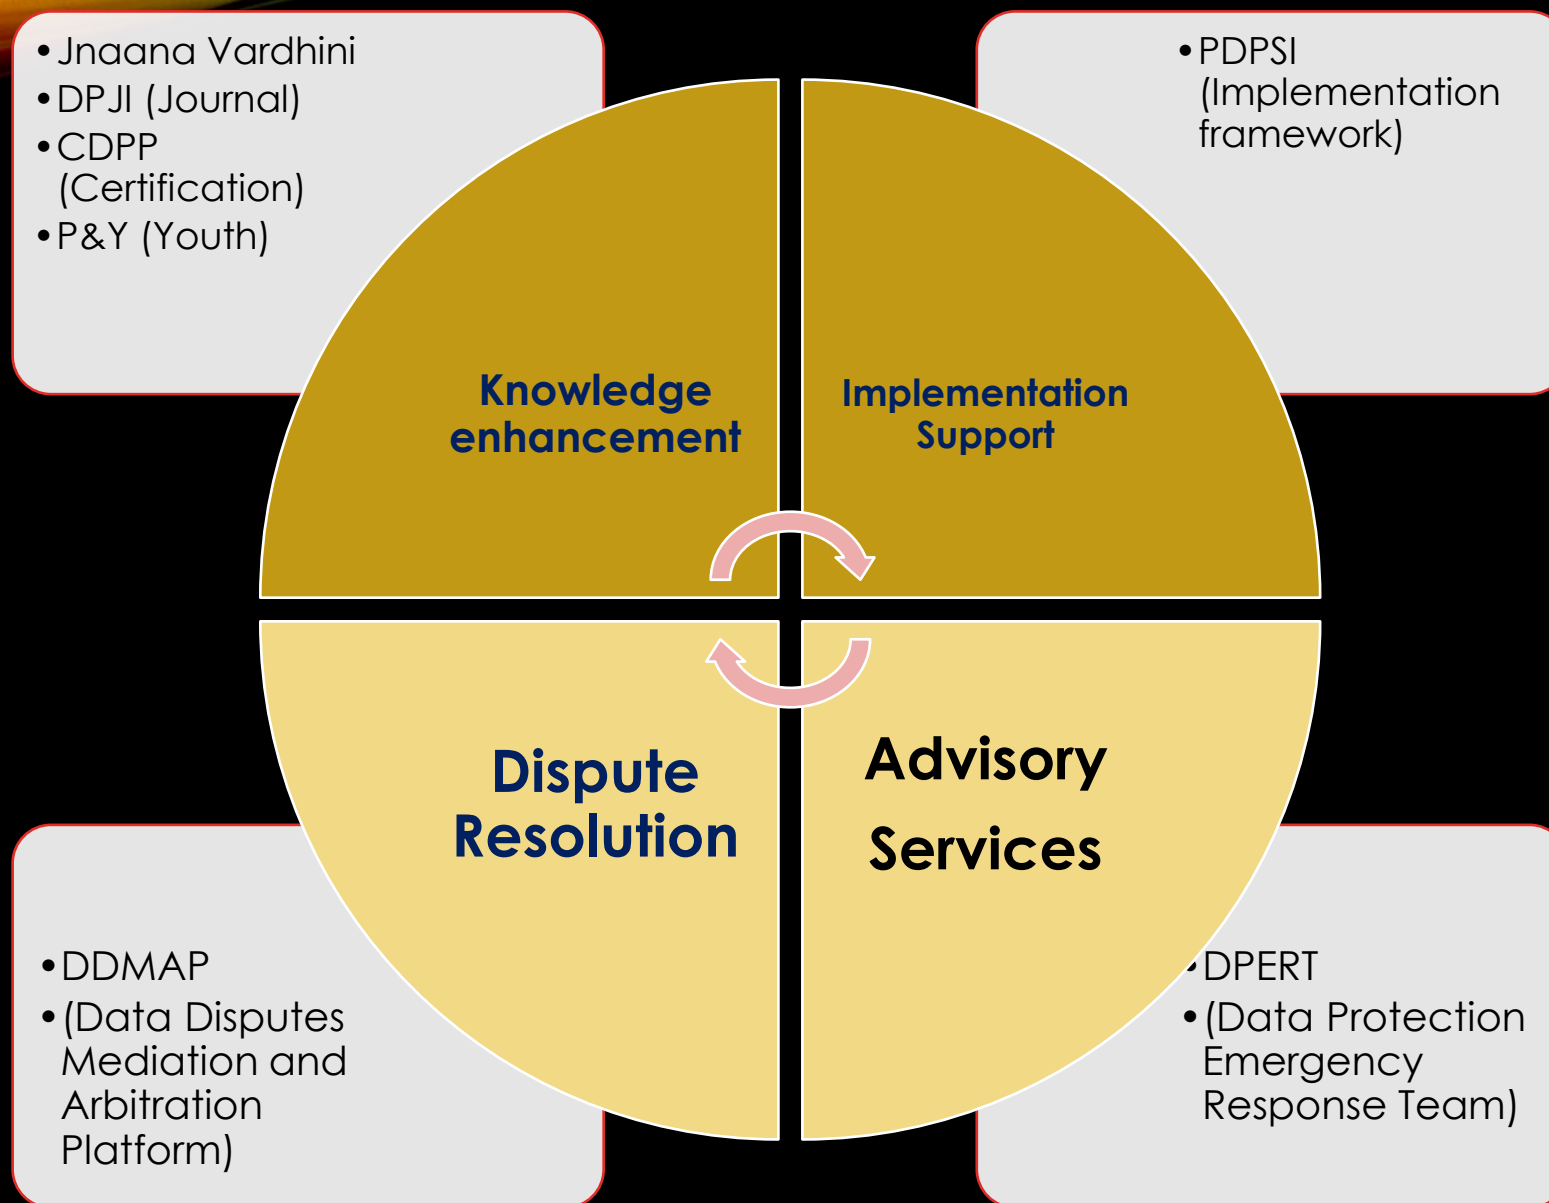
• Jnaana Vardhini
• DPJI (Journal)
• CDPP (Certification)
• P&Y (Youth)

• PDPSI (Implementation framework)

Knowledge enhancement

Implementation Support

Dispute Resolution

Advisory Services

• DDMAP
• (Data Disputes Mediation and Arbitration Platform)

• DPERT
• (Data Protection Emergency Response Team)